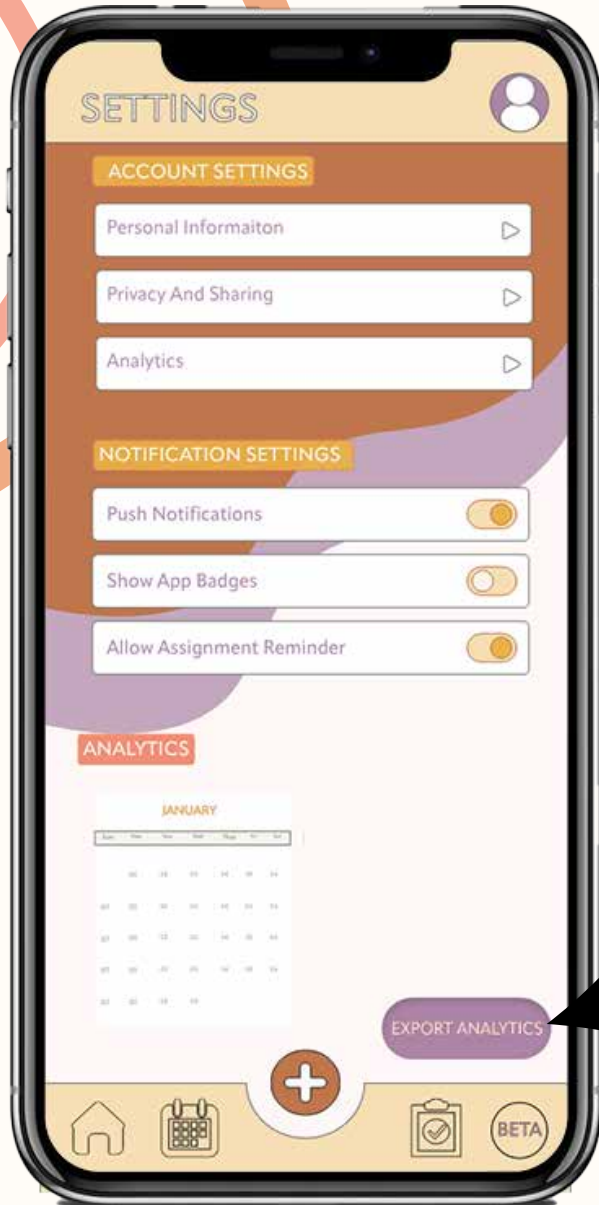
SETTINGS

ACCOUNT SETTINGS

Personal Informaiton

Privacy And Sharing

Analytics

NOTIFICATION SETTINGS

Push Notifications

Show App Badges

Allow Assignment Reminder

ANALYTICS

JANUARY

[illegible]

EXPORT ANALYTICS

BETA